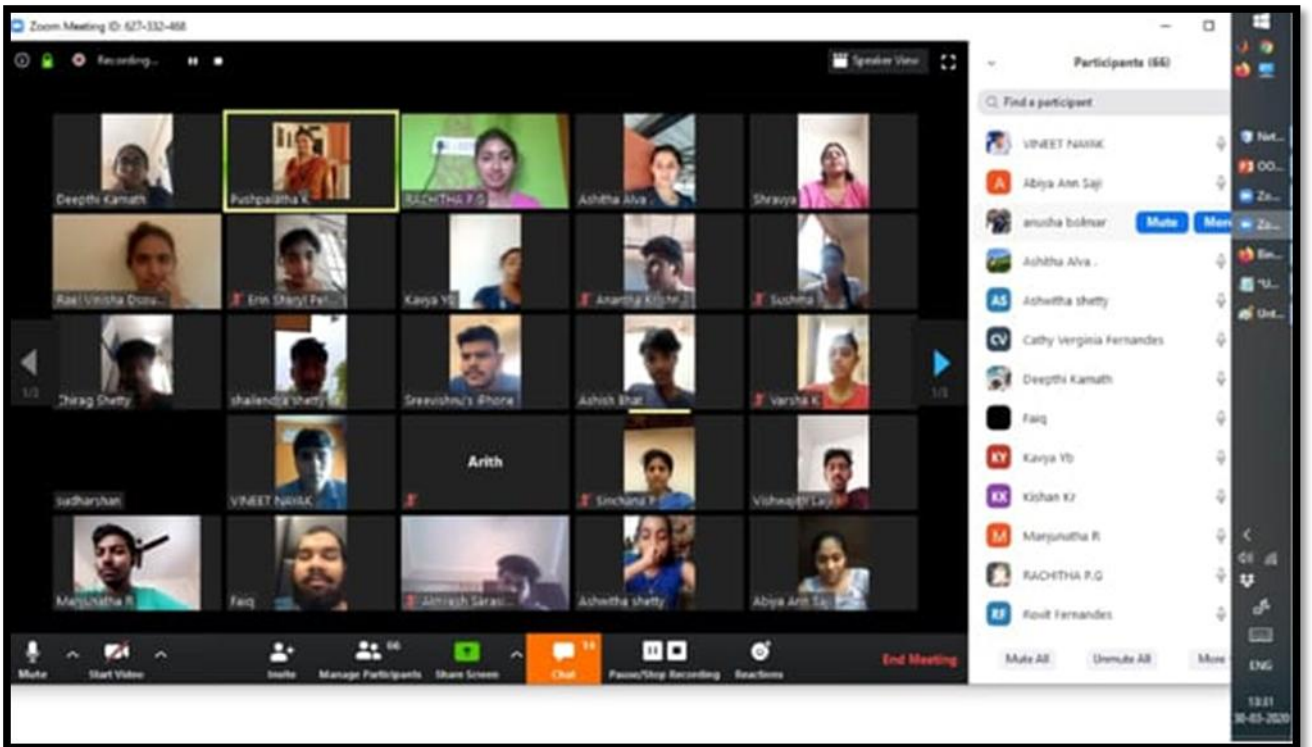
Zoom Meeting ID: 627-332-468

Recording...

Speaker View

Deepthi Kamath
Pushpalatha K
RACHITHA P.G
Ashitha Alva
Shravya
Rael Vinisha Dsou...
Erin Sharyl Fe...
Kavya Yb
Anantha Krishn...
Sushma
Chirag Shetty
shailendra shetty
Sreevishnu's iPhone
Ashish Bhat
Varsha K
sudharshan
VINEET NAYAK
Arith
Sinchana P
Vishwajith Laj...
Manjunatha R
Faiq
Amrish Sarasi...
Ashwitha shetty
Abiya Ann Saji

1/3
1/3

Mute
Start Video
Invite
Manage Participants 66
Share Screen
Chat 13
Pause/Stop Recording
Reactions
End Meeting

Participants (66)
Find a participant
VINEET NAYAK
Abiya Ann Saji
anusha bolmar
Mute
More
Ashitha Alva
Ashwitha shetty
Cathy Verginia Fernandes
Deepthi Kamath
Faiq
Kavya Yb
Kishan Kr
Manjunatha R
RACHITHA P.G
Rovit Fernandes
Mute All
Unmute All
More

Net...
OO...
Zo...
Zo...
Bin...
"U...
Unt...
ENG
13:31
30-03-2020